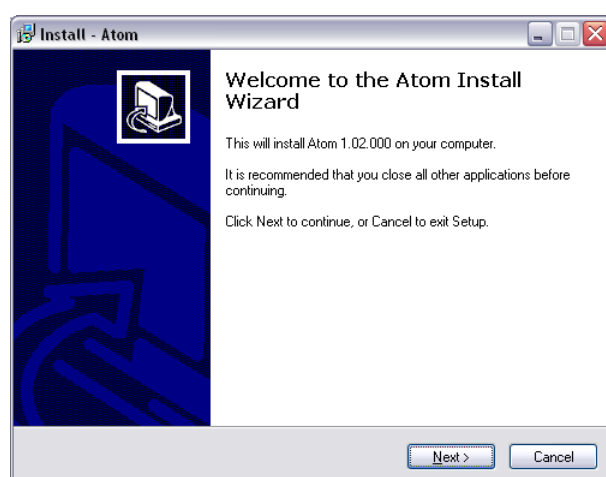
Install - Atom

Welcome to the Atom Install Wizard

This will install Atom 1.02.000 on your computer.

It is recommended that you close all other applications before continuing.

Click Next to continue, or Cancel to exit Setup.

Next >
Cancel